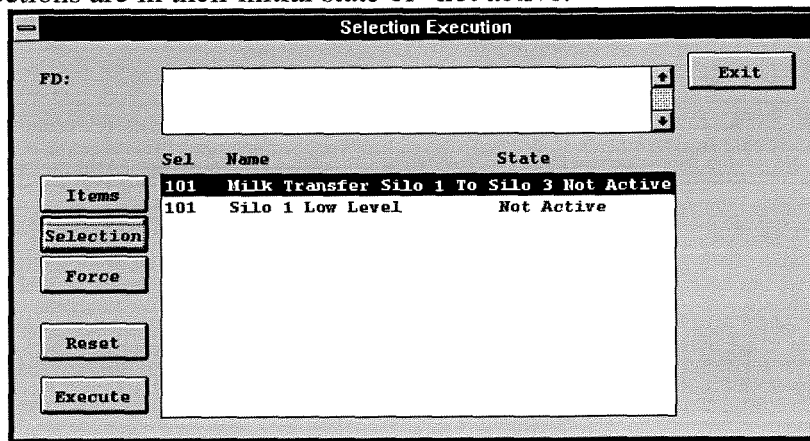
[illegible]

Selection Execution

FD:

Exit

| Sel | Name | State |
|---|---|---|
| 101 | Milk Transfer Silo 1 To Silo 3 | Not Active |
| 101 | Silo 1 Low Level | Not Active |

Items

Selection

Force

Reset

Execute